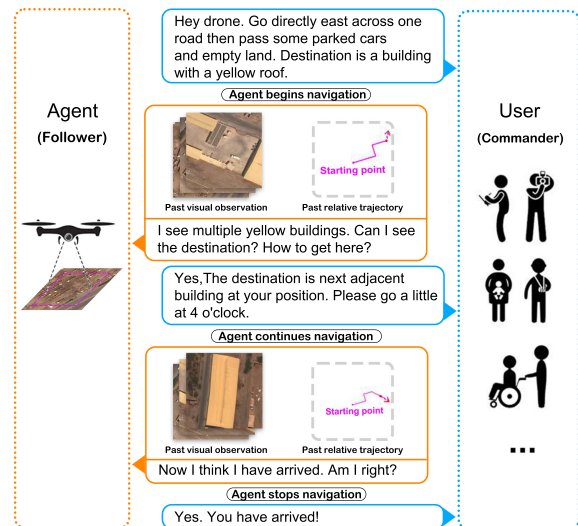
Hey drone. Go directly east across one road then pass some parked cars and empty land. Destination is a building with a yellow roof.

Agent
(Follower)

User
(Commander)

Agent begins navigation

Starting point

Past visual observation

Past relative trajectory

I see multiple yellow buildings. Can I see the destination? How to get here?

Yes,The destination is next adjacent building at your position. Please go a little at 4 o'clock.

Agent continues navigation

Starting point

Past visual observation

Past relative trajectory

Now I think I have arrived. Am I right?

...

Agent stops navigation

Yes. You have arrived!